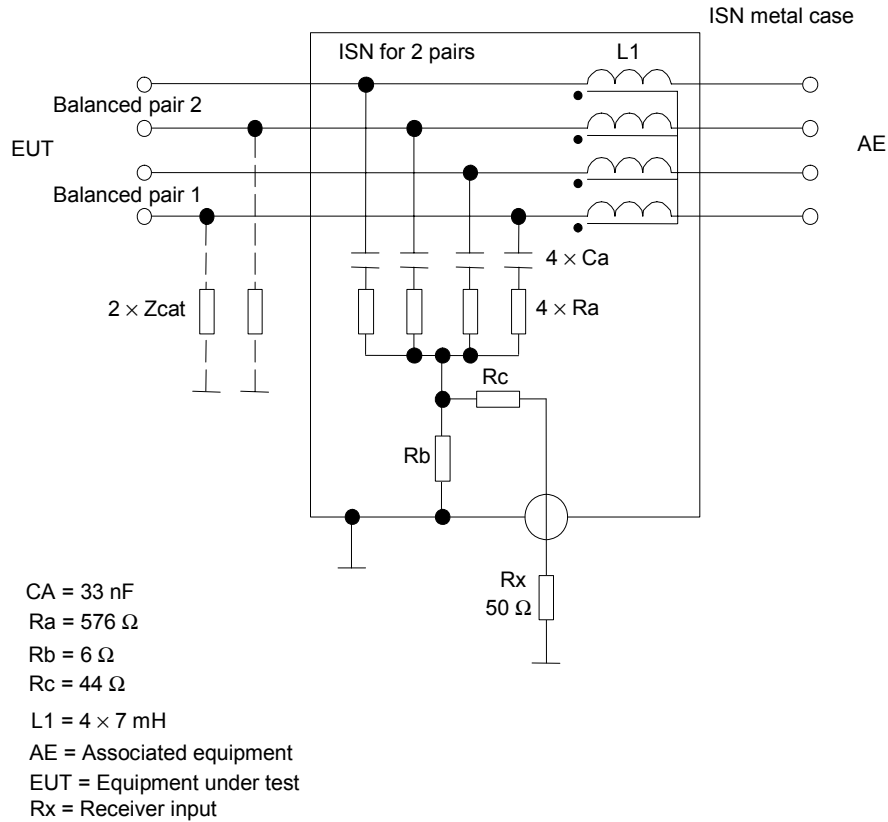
ISN metal case

ISN for 2 pairs

L1

Balanced pair 2

EUT

AE

Balanced pair 1

$4 \times$ Ca

$2 \times$ Zcat

$4 \times$ Ra

Rc

Rb

Rx
50 $\Omega$

CA = 33 nF
Ra = 576 $\Omega$
Rb = 6 $\Omega$
Rc = 44 $\Omega$
L1 = $4 \times 7$ mH
AE = Associated equipment
EUT = Equipment under test
Rx = Receiver input